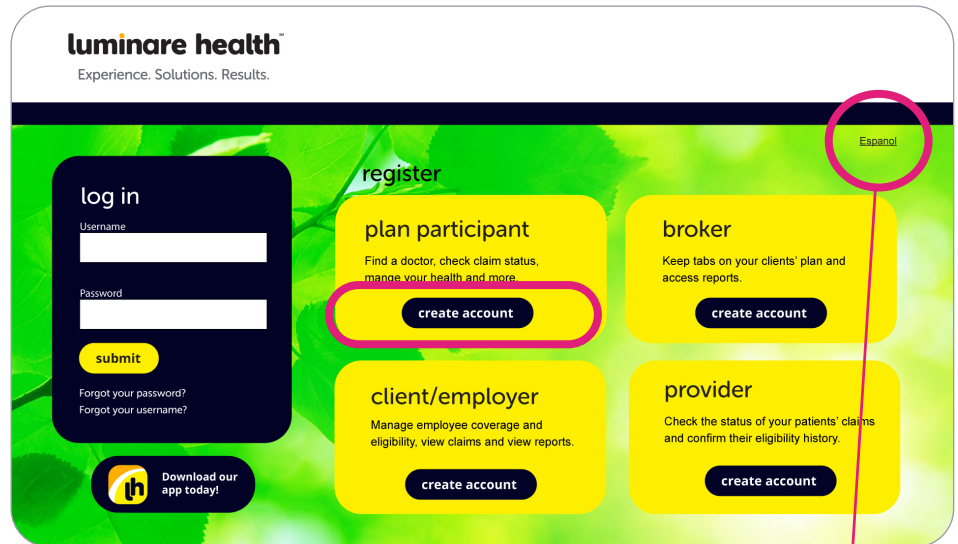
luminare health™
Experience. Solutions. Results.

Espanol

log in
Username

Password

submit

Forgot your password?
Forgot your username?

lh Download our app today!

register

plan participant
Find a doctor, check claim status, manage your health and more.
create account

broker
Keep tabs on your clients' plan and access reports.
create account

client/employer
Manage employee coverage and eligibility, view claims and view reports.
create account

provider
Check the status of your patients' claims and confirm their eligibility history.
create account